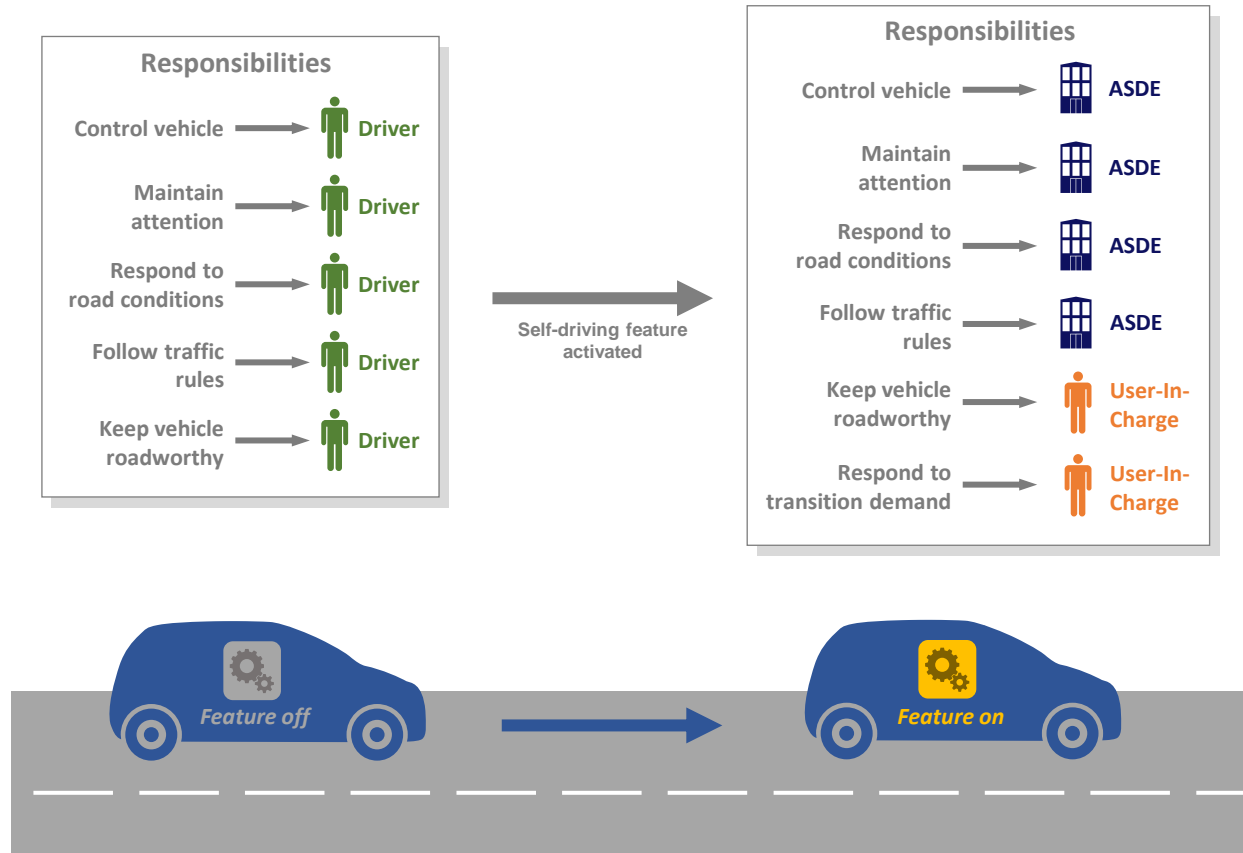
Responsibilities

Control vehicle Driver

Maintain attention Driver

Respond to road conditions Driver

Follow traffic rules Driver

Keep vehicle roadworthy Driver

Self-driving feature activated

Responsibilities

Control vehicle ASDE

Maintain attention ASDE

Respond to road conditions ASDE

Follow traffic rules ASDE

Keep vehicle roadworthy User-In-Charge

Respond to transition demand User-In-Charge

Feature off

Feature on